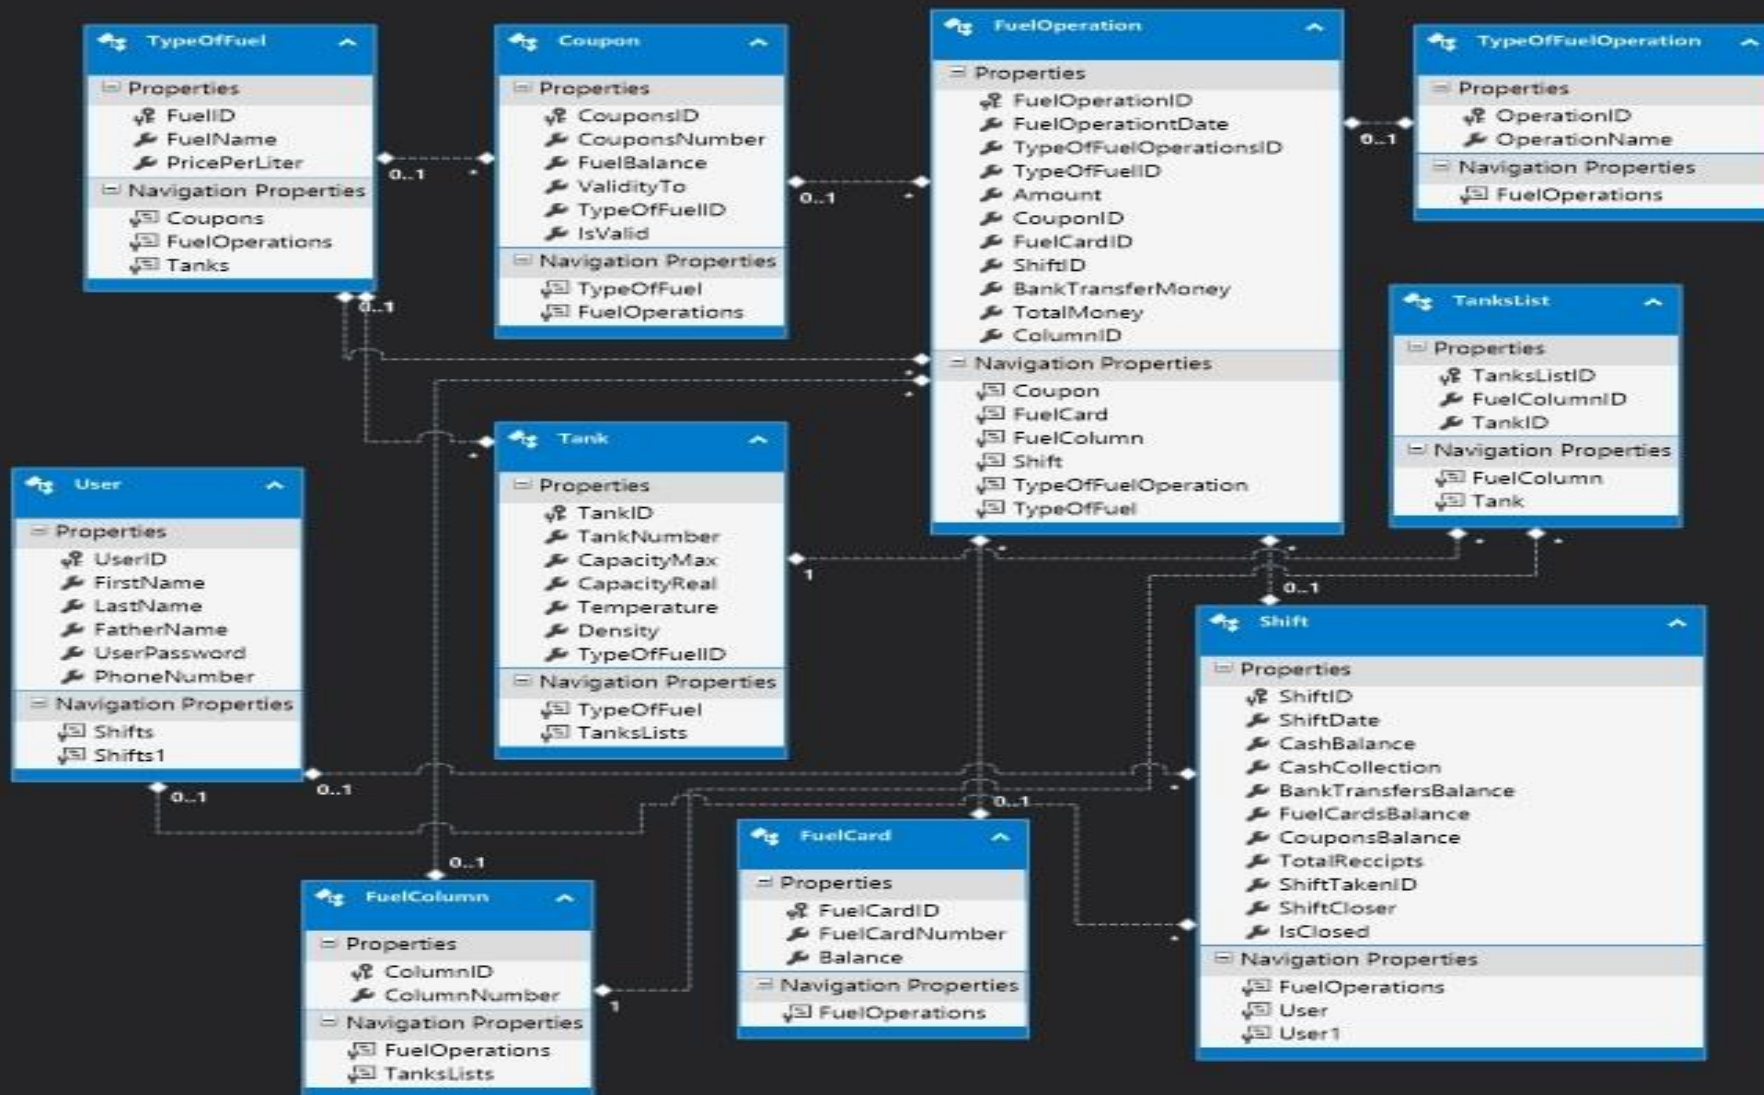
TypeOfFuel
Properties
FuelID
FuelName
PricePerLiter
Navigation Properties
Coupons
FuelOperations
Tanks

Coupon
Properties
CouponsID
CouponsNumber
FuelBalance
ValidityTo
TypeOfFuelID
IsValid
Navigation Properties
TypeOfFuel
FuelOperations

FuelOperation
Properties
FuelOperationID
FuelOperationtDate
TypeOfFuelOperationsID
TypeOfFuelID
Amount
CouponID
FuelCardID
ShiftID
BankTransferMoney
TotalMoney
ColumnID
Navigation Properties
Coupon
FuelCard
FuelColumn
Shift
TypeOfFuelOperation
TypeOfFuel

TypeOfFuelOperation
Properties
OperationID
OperationName
Navigation Properties
FuelOperations

TanksList
Properties
TanksListID
FuelColumnID
TankID
Navigation Properties
FuelColumn
Tank

Tank
Properties
TankID
TankNumber
CapacityMax
CapacityReal
Temperature
Density
TypeOfFuelID
Navigation Properties
TypeOfFuel
TanksLists

User
Properties
UserID
FirstName
LastName
FatherName
UserPassword
PhoneNumber
Navigation Properties
Shifts
Shifts1

Shift
Properties
ShiftID
ShiftDate
CashBalance
CashCollection
BankTransfersBalance
FuelCardsBalance
CouponsBalance
TotalReccipts
ShiftTakenID
ShiftCloser
IsClosed
Navigation Properties
FuelOperations
User
User1

FuelCard
Properties
FuelCardID
FuelCardNumber
Balance
Navigation Properties
FuelOperations

FuelColumn
Properties
ColumnID
ColumnNumber
Navigation Properties
FuelOperations
TanksLists

0..1
0..1
0..1
0..1
0..1
1
0..1
0..1
0..1
0..1
0..1
1